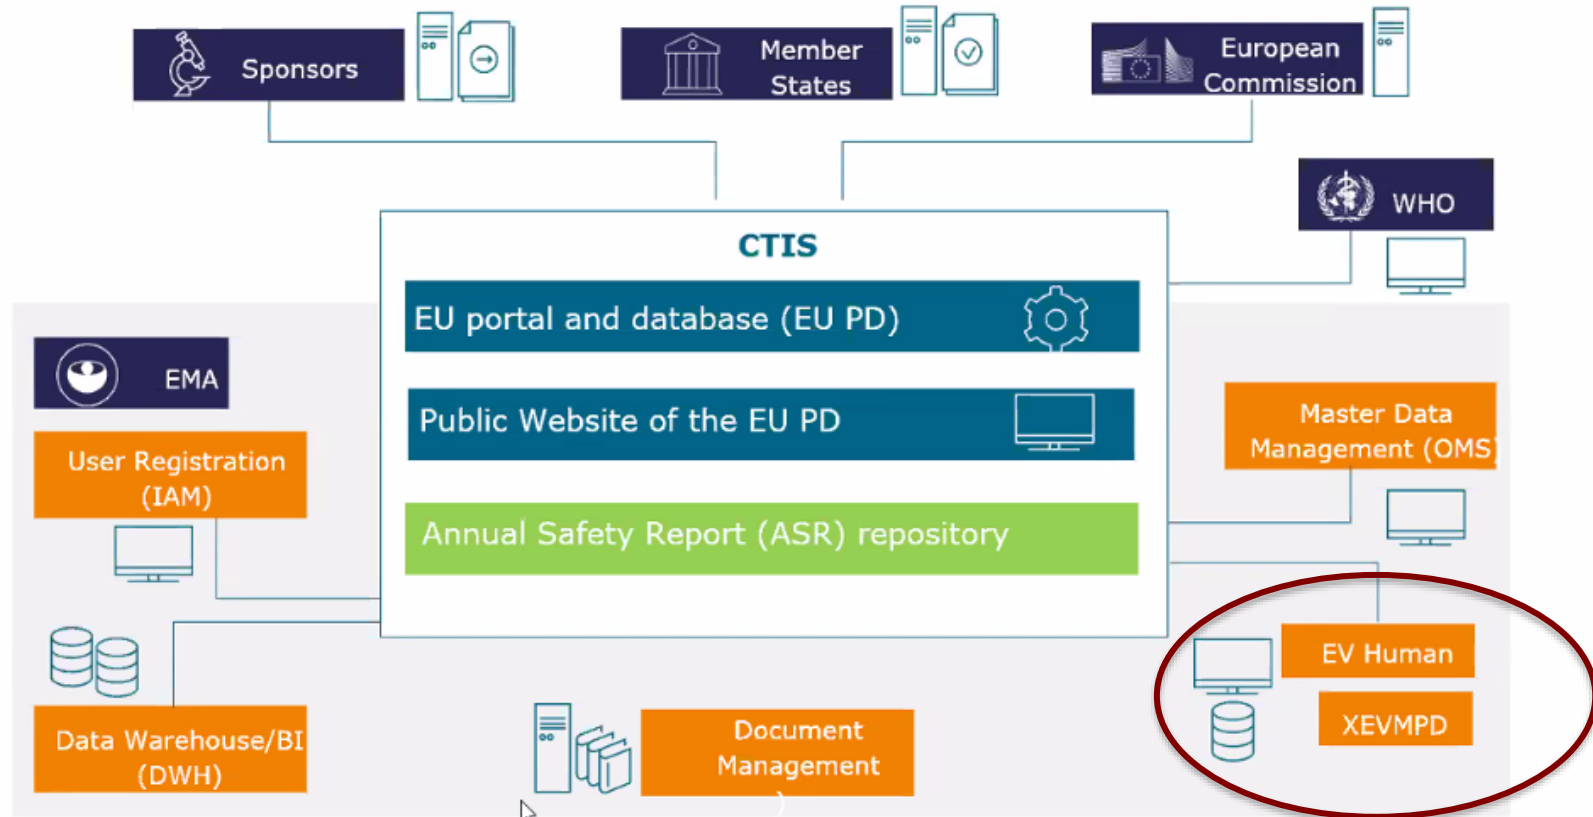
Sponsors

Member States

European Commission

WHO

CTIS

EU portal and database (EU PD)

Public Website of the EU PD

Annual Safety Report (ASR) repository

EMA

User Registration (IAM)

Master Data Management (OMS)

EV Human

XEVMPD

Data Warehouse/BI (DWH)

Document Management